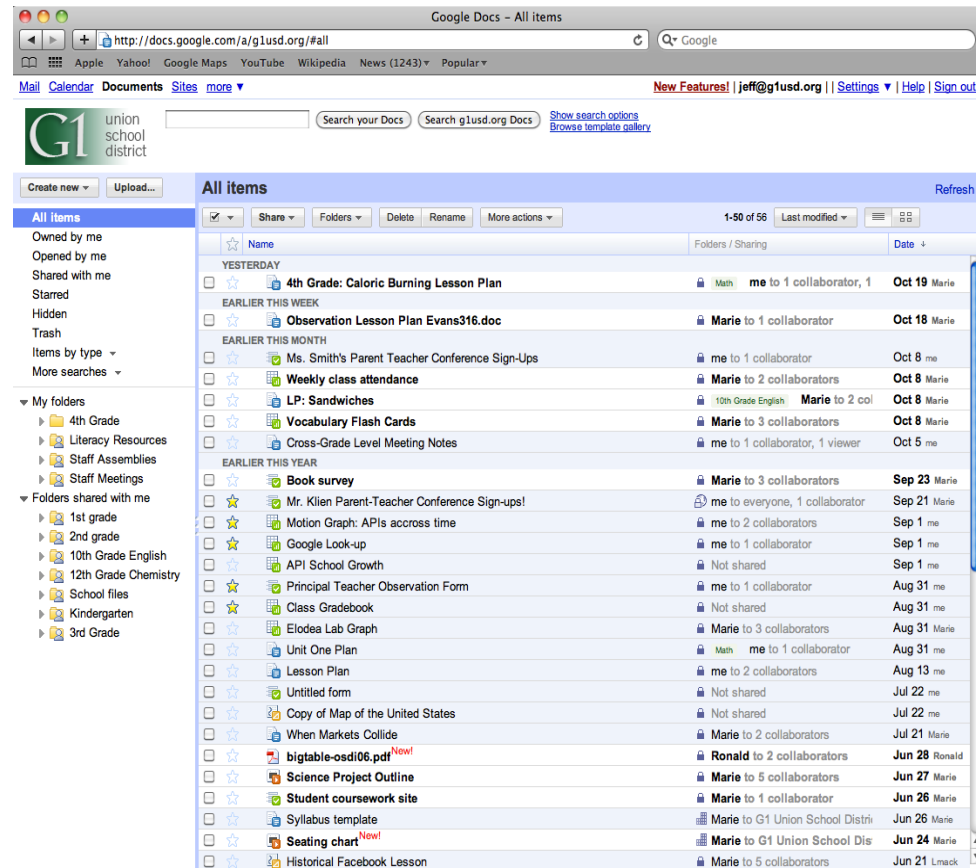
Google Docs – All items

http://docs.google.com/a/g1usd.org/#all

Google

Apple Yahoo! Google Maps YouTube Wikipedia News (1243) Popular

Mail Calendar Documents Sites more

New Features! | jeff@g1usd.org | | Settings | Help | Sign out

G1 union school district

Search your Docs Search g1usd.org Docs Show search options Browse template gallery

Create new Upload...

All items

Refresh

All items
Owned by me
Opened by me
Shared with me
Starred
Hidden
Trash
Items by type
More searches

My folders
4th Grade
Literacy Resources
Staff Assemblies
Staff Meetings
Folders shared with me
1st grade
2nd grade
10th Grade English
12th Grade Chemistry
School files
Kindergarten
3rd Grade

Share Folders Delete Rename More actions 1-50 of 56 Last modified

Name | Folders / Sharing | Date

YESTERDAY
4th Grade: Caloric Burning Lesson Plan | Math me to 1 collaborator, 1 | Oct 19 Marie
EARLIER THIS WEEK
Observation Lesson Plan Evans316.doc | Marie to 1 collaborator | Oct 18 Marie
EARLIER THIS MONTH
Ms. Smith's Parent Teacher Conference Sign-Ups | me to 1 collaborator | Oct 8 me
Weekly class attendance | Marie to 2 collaborators | Oct 8 Marie
LP: Sandwiches | 10th Grade English Marie to 2 col | Oct 8 Marie
Vocabulary Flash Cards | Marie to 3 collaborators | Oct 8 Marie
Cross-Grade Level Meeting Notes | me to 1 collaborator, 1 viewer | Oct 5 me
EARLIER THIS YEAR
Book survey | Marie to 3 collaborators | Sep 23 Marie
Mr. Klien Parent-Teacher Conference Sign-ups! | me to everyone, 1 collaborator | Sep 21 Marie
Motion Graph: APIs accross time | me to 2 collaborators | Sep 1 me
Google Look-up | me to 1 collaborator | Sep 1 me
API School Growth | Not shared | Sep 1 me
Principal Teacher Observation Form | me to 1 collaborator | Aug 31 me
Class Gradebook | Not shared | Aug 31 me
Elodea Lab Graph | Marie to 3 collaborators | Aug 31 Marie
Unit One Plan | Math me to 1 collaborator | Aug 31 me
Lesson Plan | me to 2 collaborators | Aug 13 me
Untitled form | Not shared | Jul 22 me
Copy of Map of the United States | Not shared | Jul 22 me
When Markets Collide | Marie to 2 collaborators | Jul 21 Marie
bigtable-osdi06.pdf New! | Ronald to 2 collaborators | Jun 28 Ronald
Science Project Outline | Marie to 5 collaborators | Jun 27 Marie
Student coursework site | Marie to 1 collaborator | Jun 26 Marie
Syllabus template | Marie to G1 Union School Distri | Jun 26 Marie
Seating chart New! | Marie to G1 Union School Dis | Jun 24 Marie
Historical Facebook Lesson | Marie to 5 collaborators | Jun 21 Lmack